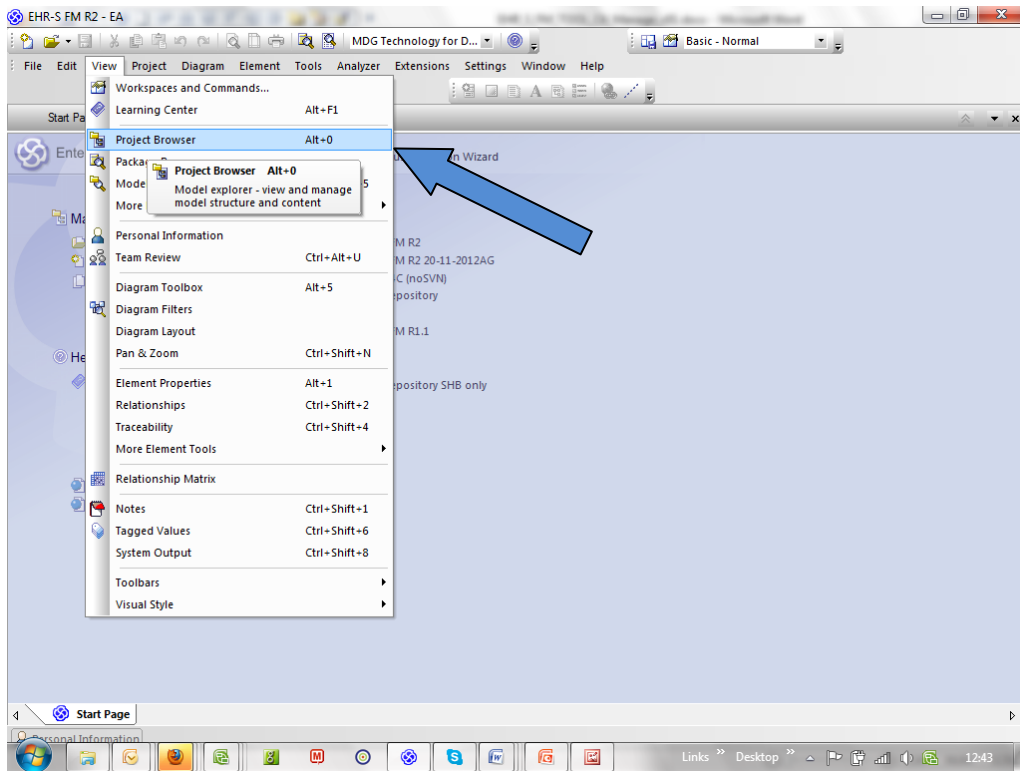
EHR-S FM R2 - EA

MDG Technology for D...

Basic - Normal

File Edit View Project Diagram Element Tools Analyzer Extensions Settings Window Help

Start Pa

Ente

n Wizard

Workspaces and Commands...
Learning Center Alt+F1
Project Browser Alt+0
Packa
Mode 5
More

Project Browser Alt+0
Model explorer - view and manage model structure and content

Ma

M R2
M R2 20-11-2012AG
C (noSVN)
epository
M R1.1

He

epository SHB only

Personal Information
Team Review Ctrl+Alt+U
Diagram Toolbox Alt+5
Diagram Filters
Diagram Layout
Pan & Zoom Ctrl+Shift+N
Element Properties Alt+1
Relationships Ctrl+Shift+2
Traceability Ctrl+Shift+4
More Element Tools
Relationship Matrix
Notes Ctrl+Shift+1
Tagged Values Ctrl+Shift+6
System Output Ctrl+Shift+8
Toolbars
Visual Style

Start Page

Personal Information

Links Desktop 12:43